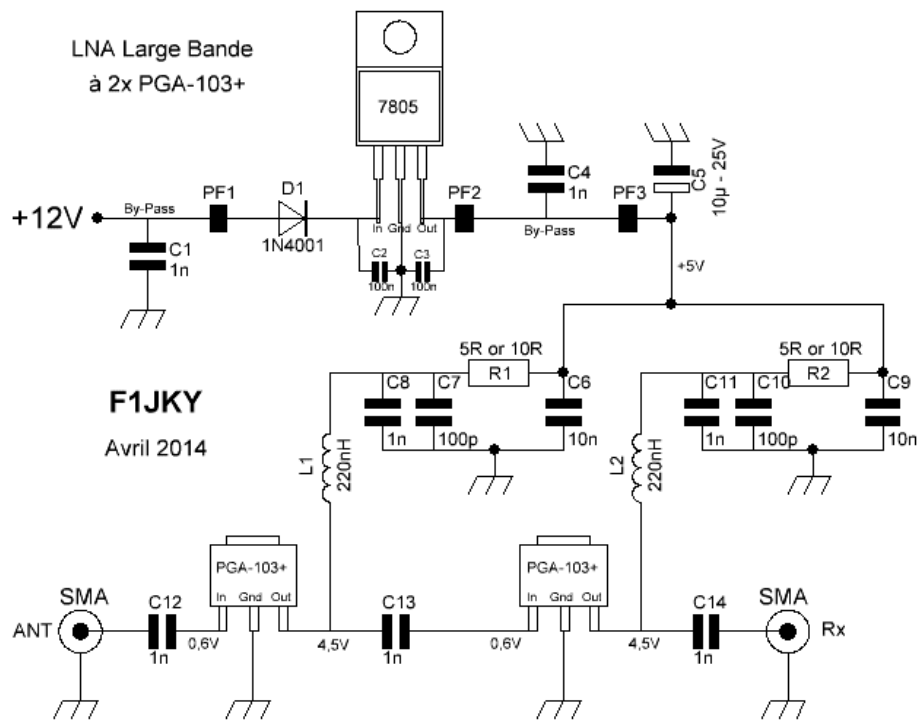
LNA Large Bande
à 2x PGA-103+

7805

+12V
By-Pass
PF1
D1
1N4001
In Gnd Out
C2 100n
C3 100n
PF2
C4
1n
By-Pass
PF3
C5
10µ - 25V
C1
1n
+5V

5R or 10R
R1
C8
C7
C6
1n
100p
10n

5R or 10R
R2
C11
C10
C9
1n
100p
10n

F1JKY
Avril 2014

L1
220nH
L2
220nH

PGA-103+
In Gnd Out
PGA-103+
In Gnd Out

SMA
ANT
C12
1n
0,6V
4,5V
C13
1n
0,6V
4,5V
C14
1n
SMA
Rx